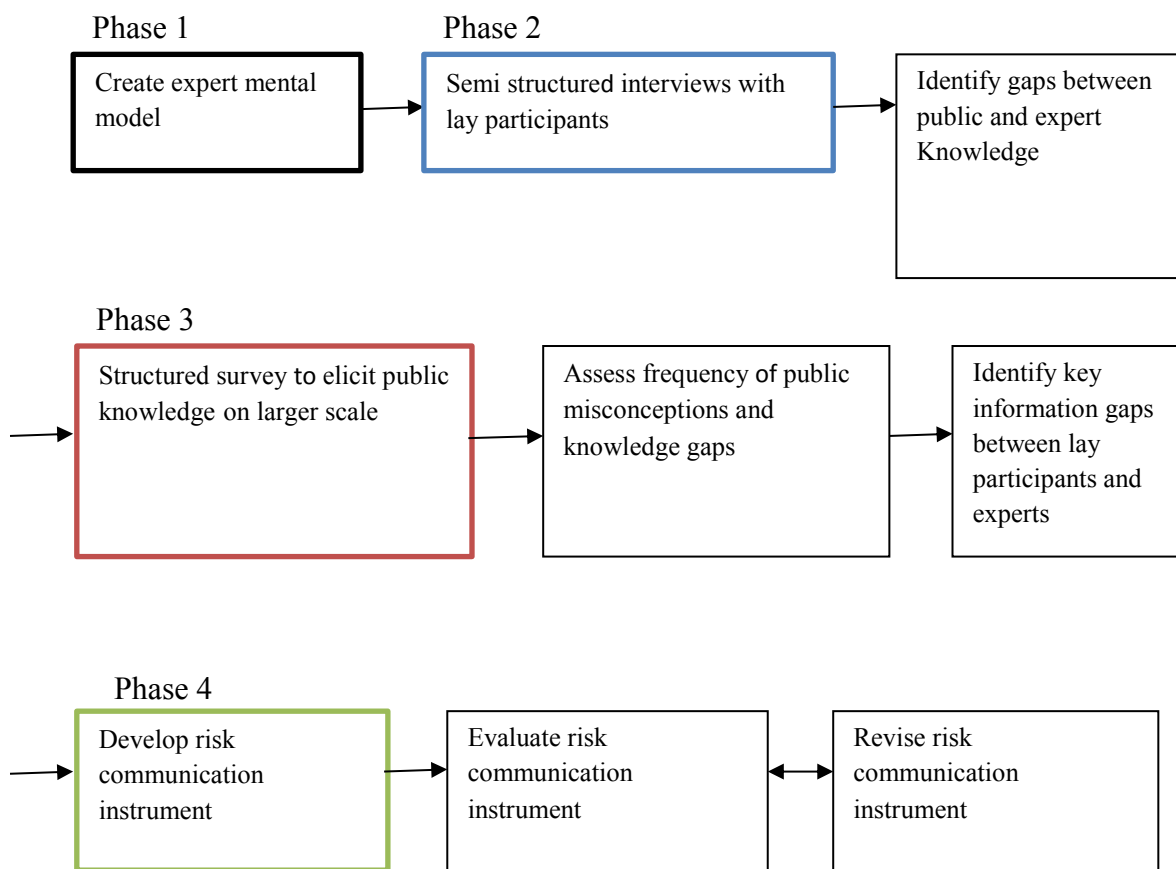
Phase 1

Create expert mental model

Phase 2

Semi structured interviews with lay participants

Identify gaps between public and expert Knowledge

Phase 3

Structured survey to elicit public knowledge on larger scale

Assess frequency of public misconceptions and knowledge gaps

Identify key information gaps between lay participants and experts

Phase 4

Develop risk communication instrument

Evaluate risk communication instrument

Revise risk communication instrument